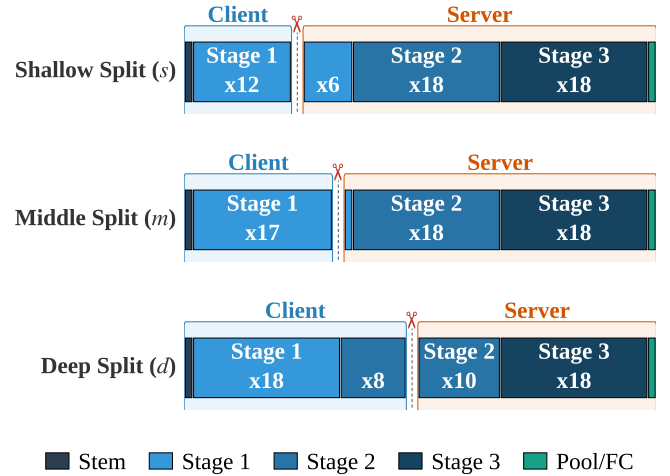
Client

Server

Shallow Split ($s$)

Stage 1
x12

x6

Stage 2
x18

Stage 3
x18

Client

Server

Middle Split ($m$)

Stage 1
x17

Stage 2
x18

Stage 3
x18

Client

Server

Deep Split ($d$)

Stage 1
x18

x8

Stage 2
x10

Stage 3
x18

Stem
Stage 1
Stage 2
Stage 3
Pool/FC